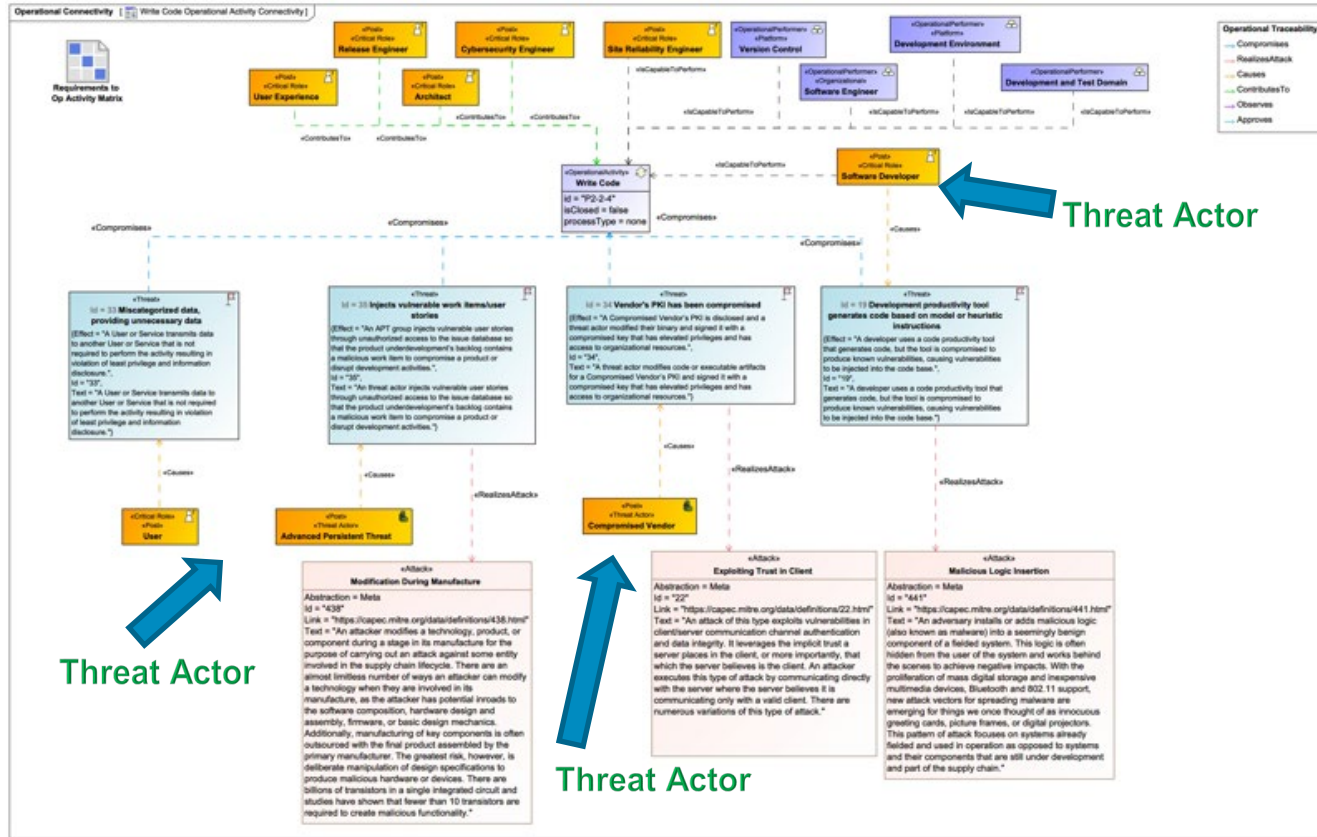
Operational Connectivity [ Write Code Operational Activity Connectivity ]

Requirements to Op Activity Matrix

«Post» «Critical Role» Release Engineer

«Post» «Critical Role» Cybersecurity Engineer

«Post» «Critical Role» Site Reliability Engineer

«OperationalPerformer» «Platform» Version Control

«OperationalPerformer» «Platform» Development Environment

«Post» «Critical Role» User Experience

«Post» «Critical Role» Architect

«OperationalPerformer» «Organizational» Software Engineer

«OperationalPerformer» Development and Test Domain

Operational Traceability
Compromises
RealizesAttack
Causes
ContributesTo
Observes
Approves

«IsCapableToPerform»
«IsCapableToPerform»
«IsCapableToPerform»
«IsCapableToPerform»
«IsCapableToPerform»
«ContributesTo»
«ContributesTo»
«ContributesTo»

«OperationalActivity» Write Code
Id = "P2-2-4"
isClosed = false
processType = none

«IsCapableToPerform»

«Post» «Critical Role» Software Developer

Threat Actor

«Compromises»
«Compromises»
«Compromises»
«Causes»

«Threat» Id = 33 Miscategorized data, providing unnecessary data
{Effect = "A User or Service transmits data to another User or Service that is not required to perform the activity resulting in violation of least privilege and information disclosure.", Id = "33", Text = "A User or Service transmits data to another User or Service that is not required to perform the activity resulting in violation of least privilege and information disclosure."}

«Threat» Id = 35 Injects vulnerable work items/user stories
{Effect = "An APT group injects vulnerable user stories through unauthorized access to the issue database so that the product underdevelopment's backlog contains a malicious work item to compromise a product or disrupt development activities.", Id = "35", Text = "An threat actor injects vulnerable user stories through unauthorized access to the issue database so that the product underdevelopment's backlog contains a malicious work item to compromise a product or disrupt development activities."}

«Threat» Id = 34 Vendor's PKI has been compromised
{Effect = "A Compromised Vendor's PKI is disclosed and a threat actor modified their binary and signed it with a compromised key that has elevated privileges and has access to organizational resources.", Id = "34", Text = "A threat actor modifies code or executable artifacts for a Compromised Vendor's PKI and signed it with a compromised key that has elevated privileges and has access to organizational resources."}

«Threat» Id = 19 Development productivity tool generates code based on model or heuristic instructions
{Effect = "A developer uses a code productivity tool that generates code, but the tool is compromised to produce known vulnerabilities, causing vulnerabilities to be injected into the code base.", Id = "19", Text = "A developer uses a code productivity tool that generates code, but the tool is compromised to produce known vulnerabilities, causing vulnerabilities to be injected into the code base."}

«Causes»
«Causes»
«RealizesAttack»
«Causes»
«RealizesAttack»
«RealizesAttack»

«Critical Role» «Post» User

«Post» «Threat Actor» Advanced Persistent Threat

«Post» «Threat Actor» Compromised Vendor

«Attack» Modification During Manufacture
Abstraction = Meta
Id = "438"
Link = "https://capec.mitre.org/data/definitions/438.html"
Text = "An attacker modifies a technology, product, or component during a stage in its manufacture for the purpose of carrying out an attack against some entity involved in the supply chain lifecycle. There are an almost limitless number of ways an attacker can modify a technology when they are involved in its manufacture, as the attacker has potential inroads to the software composition, hardware design and assembly, firmware, or basic design mechanics. Additionally, manufacturing of key components is often outsourced with the final product assembled by the primary manufacturer. The greatest risk, however, is deliberate manipulation of design specifications to produce malicious hardware or devices. There are billions of transistors in a single integrated circuit and studies have shown that fewer than 10 transistors are required to create malicious functionality."

«Attack» Exploiting Trust in Client
Abstraction = Meta
Id = "22"
Link = "https://capec.mitre.org/data/definitions/22.html"
Text = "An attack of this type exploits vulnerabilities in client/server communication channel authentication and data integrity. It leverages the implicit trust a server places in the client, or more importantly, that which the server believes is the client. An attacker executes this type of attack by communicating directly with the server where the server believes it is communicating only with a valid client. There are numerous variations of this type of attack."

«Attack» Malicious Logic Insertion
Abstraction = Meta
Id = "441"
Link = "https://capec.mitre.org/data/definitions/441.html"
Text = "An adversary installs or adds malicious logic (also known as malware) into a seemingly benign component of a fielded system. This logic is often hidden from the user of the system and works behind the scenes to achieve negative impacts. With the proliferation of mass digital storage and inexpensive multimedia devices, Bluetooth and 802.11 support, new attack vectors for spreading malware are emerging for things we once thought of as innocuous greeting cards, picture frames, or digital projectors. This pattern of attack focuses on systems already fielded and used in operation as opposed to systems and their components that are still under development and part of the supply chain."

Threat Actor

Threat Actor